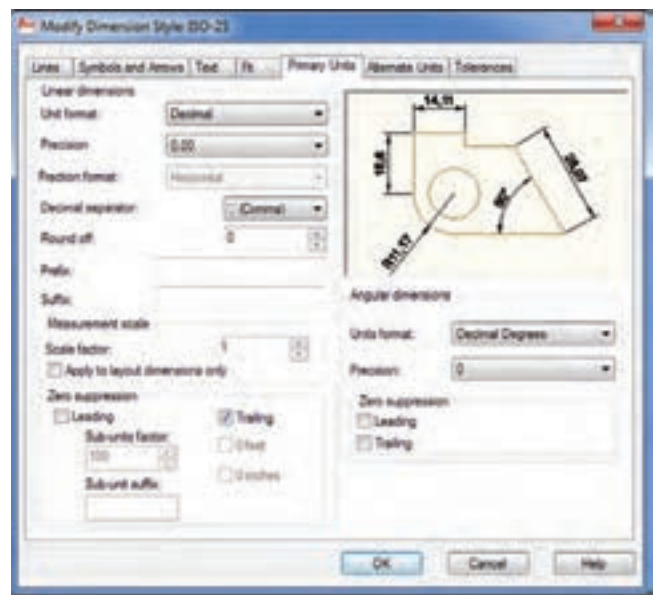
Modify Dimension Style: ISO-25

Lines | Symbols and Arrows | Text | Fit | Primary Units | Alternate Units | Tolerances

Linear dimensions

Unit format: Decimal

Precision: 0.00

Fraction format: Horizontal

Decimal separator: ',' (Comma)

Round off: 0

Prefix:

Suffix:

Measurement scale

Scale factor: 1

Apply to layout dimensions only

Zero suppression

Leading

Sub-units factor: 100

Sub-unit suffix:

Trailing

0 feet

0 inches

14,11

16,6

28,07

80°

R11,17

Angular dimensions

Units format: Decimal Degrees

Precision: 0

Zero suppression

Leading

Trailing

OK | Cancel | Help